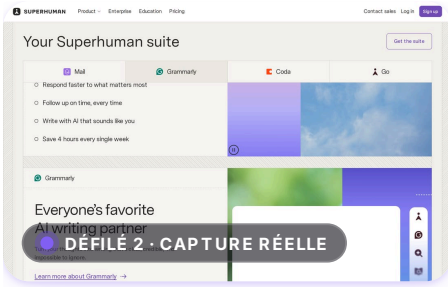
SUPERHUMAN Product Enterprise Education Pricing

Contact sales Log in Sign up

Your Superhuman suite

Get the suite

Mail

Grammarly

Coda

Go

Respond faster to what matters most

Follow up on time, every time

Write with AI that sounds like you

Save 4 hours every single week

Grammarly

Everyone's favorite AI writing partner

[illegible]

Learn more about Grammarly →

DÉFILÉ 2 · CAPTURE RÉELLE